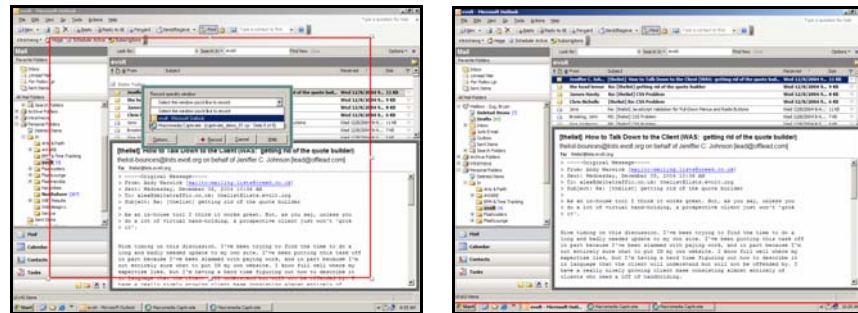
[thelist] How to Talk Down to the Client (WAS: getting rid of the quote builder)

thelist-bounces@lists.evolt.org on behalf of Jeniffer C. Johnson [lead@offlead.com]

Record specific window

Select the window you'd like to record

Macromedia Captivate

Mail

Calendar

Contacts

Tasks

[thelist] How to Talk Down to the Client (WAS: getting rid of the quote builder)

thelist-bounces@lists.evolt.org on behalf of Jeniffer C. Johnson [lead@offlead.com]

-----Original Message-----

Start

Macromedia Captivate

Microsoft Outlook

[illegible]